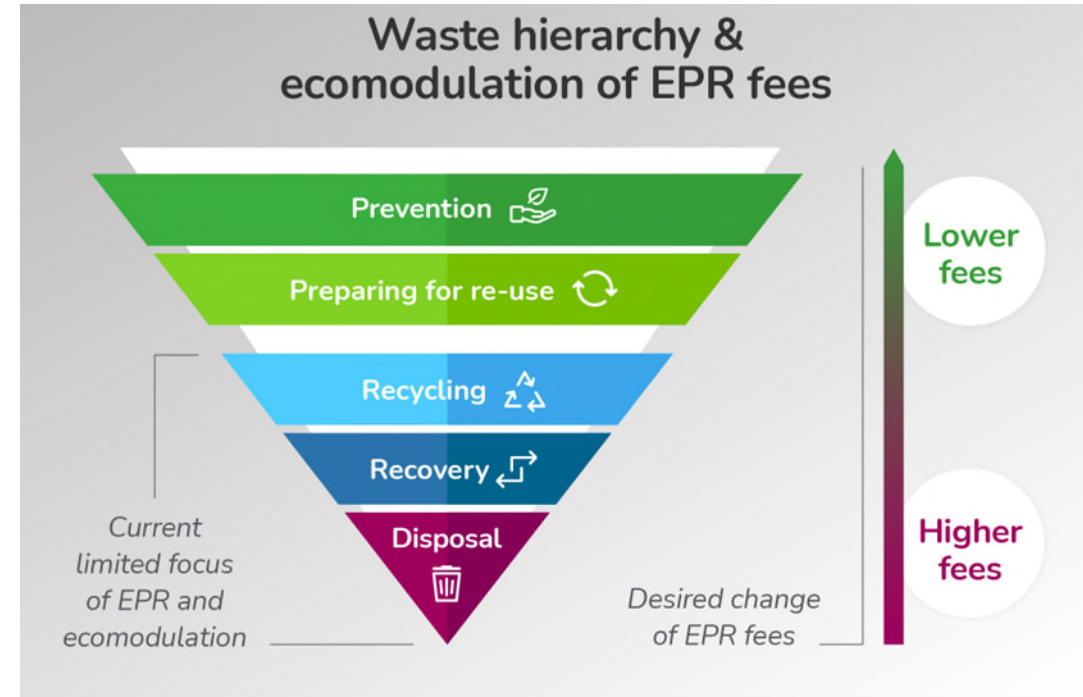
Waste hierarchy & ecomodulation of EPR fees

Prevention

Preparing for re-use

Recycling

Recovery

Disposal

Current limited focus of EPR and ecomodulation

Desired change of EPR fees

Lower fees

Higher fees